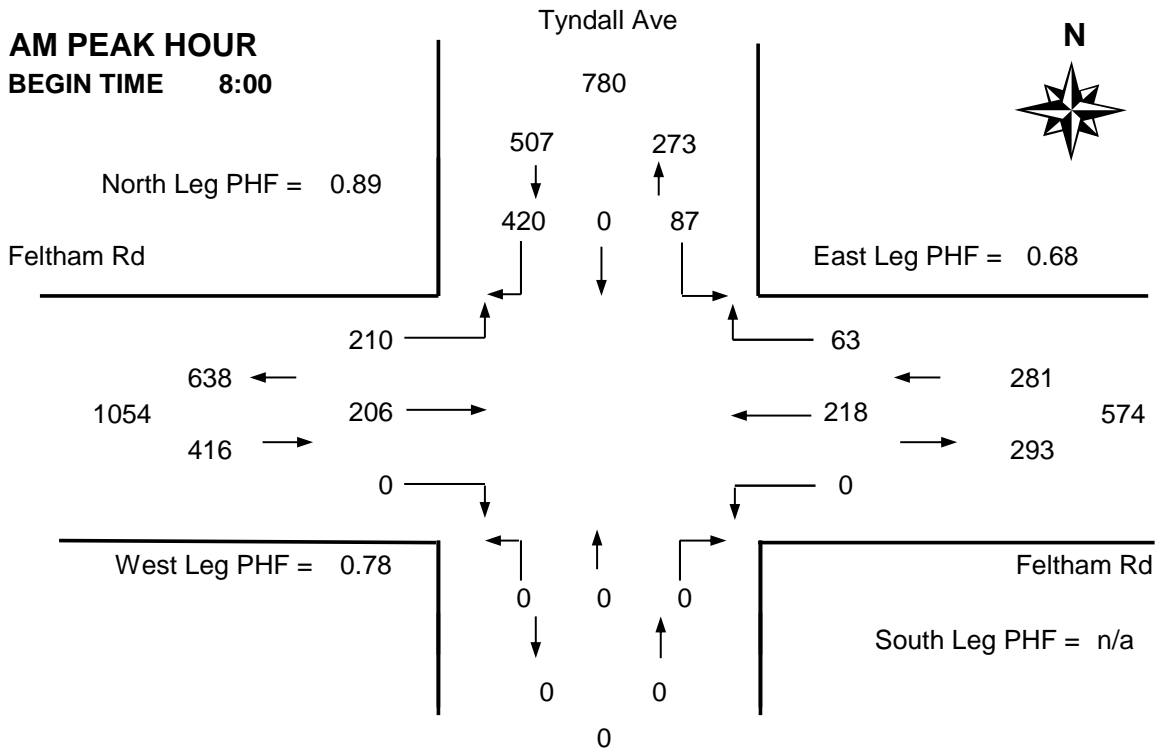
Tyndall Ave

AM PEAK HOUR
BEGIN TIME 8:00

N

780

507 273

North Leg PHF = 0.89

420 0 87

Feltham Rd

East Leg PHF = 0.68

210

63

638

281

1054

206

218

574

416

293

0

0

West Leg PHF = 0.78

Feltham Rd

0 0 0

South Leg PHF = n/a

0 0

0